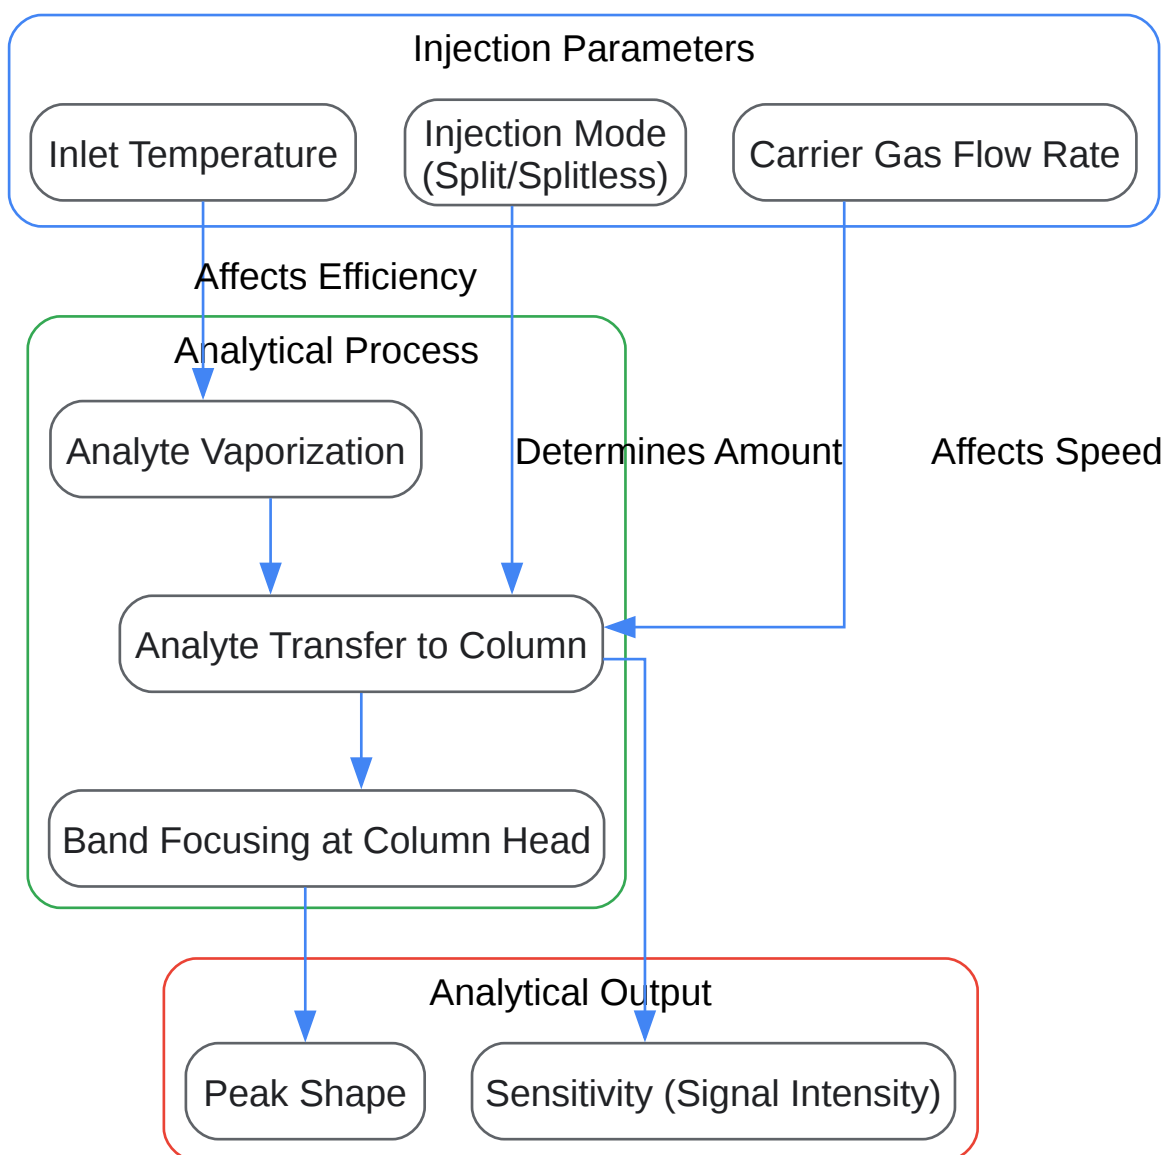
Injection Parameters

Inlet Temperature

Injection Mode (Split/Splitless)

Carrier Gas Flow Rate

Affects Efficiency

Analytical Process

Analyte Vaporization

Determines Amount

Affects Speed

Analyte Transfer to Column

Band Focusing at Column Head

Analytical Output

Peak Shape

Sensitivity (Signal Intensity)